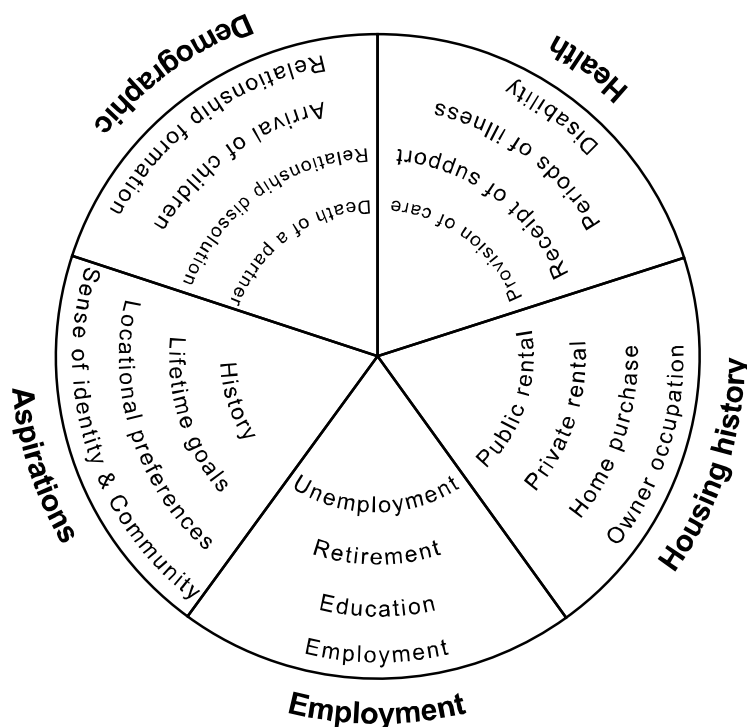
Demographic

Relationship formation

Arrival of children

Relationship dissolution

Death of a partner

Health

Disability

Periods of illness

Receipt of support

Provision of care

Housing history

Owner occupation

Home purchase

Private rental

Public rental

Employment

Unemployment

Retirement

Education

Employment

Aspirations

Sense of identity & Community

Locational preferences

Lifetime goals

History